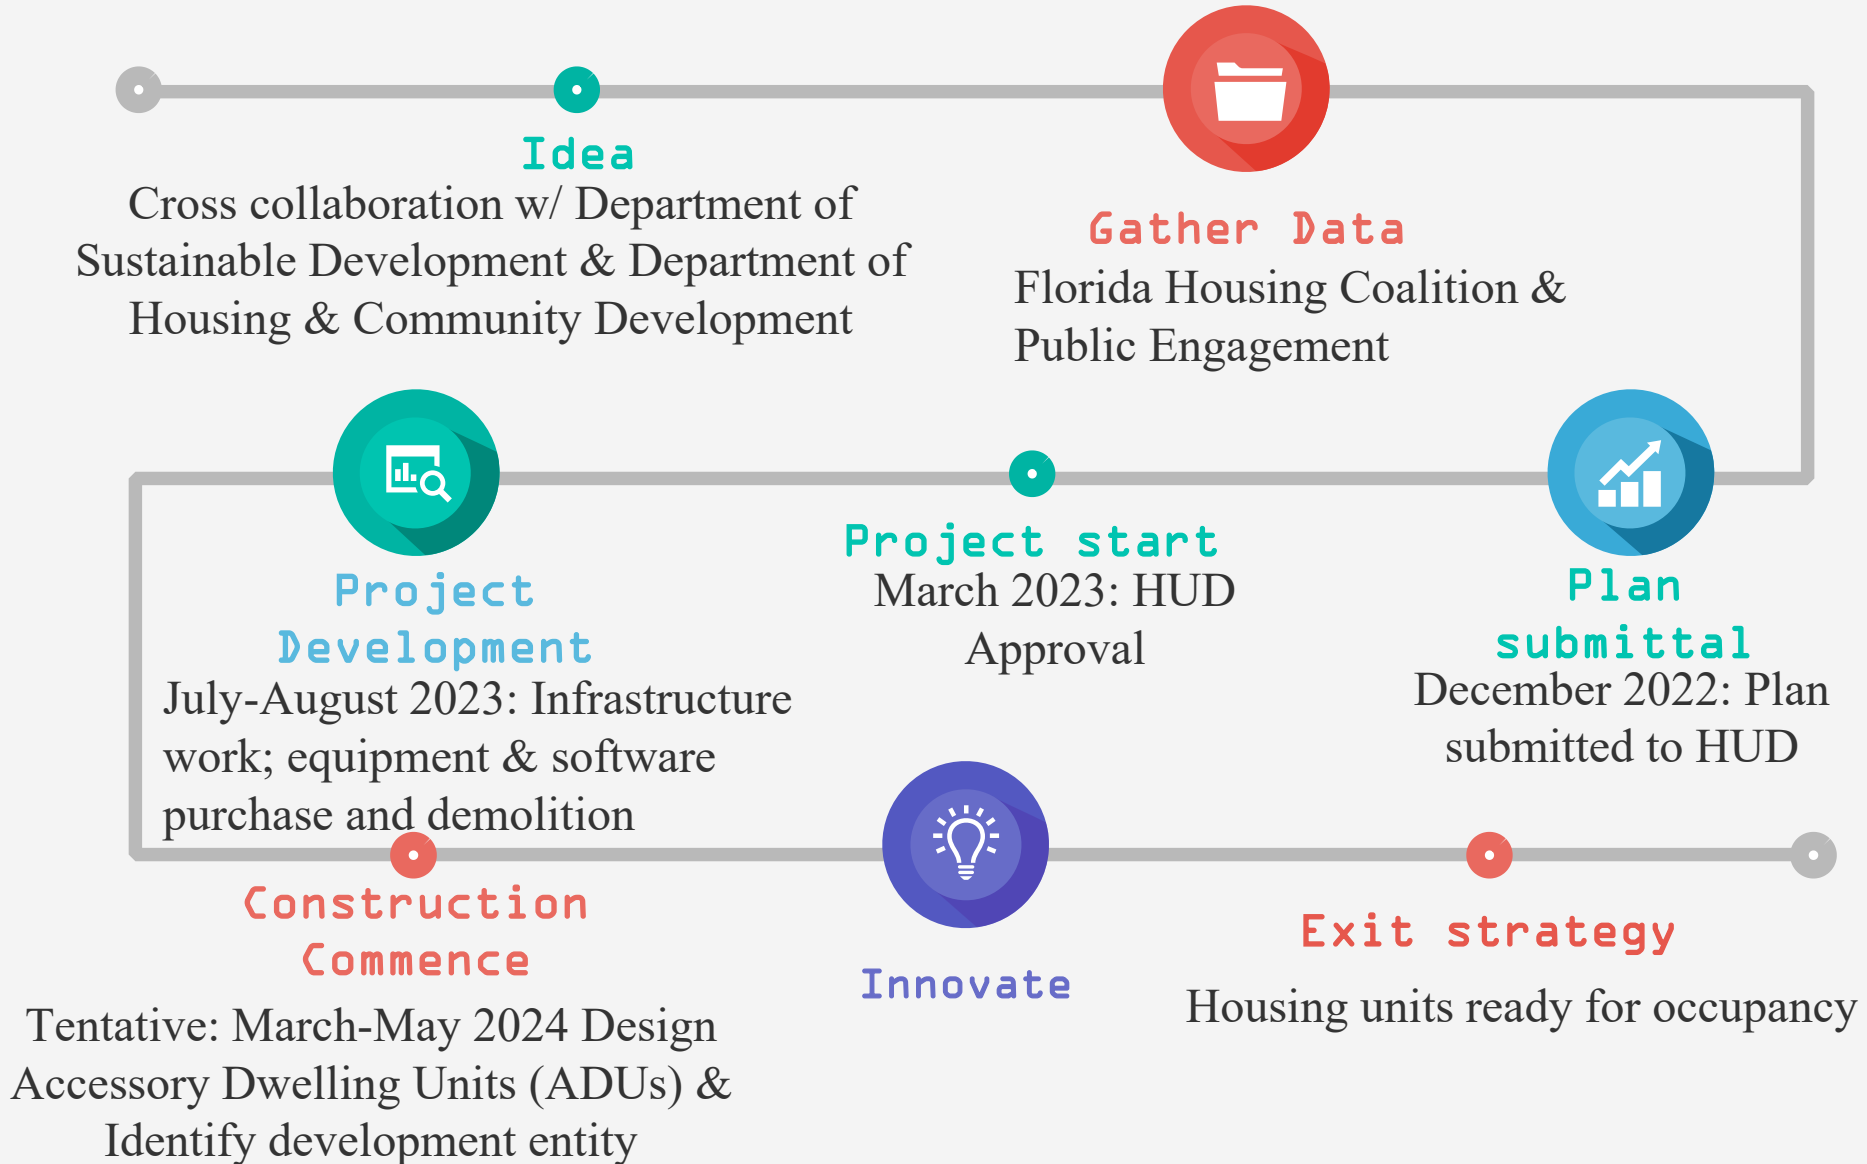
Idea
Cross collaboration w/ Department of Sustainable Development & Department of Housing & Community Development

Gather Data
Florida Housing Coalition & Public Engagement

Project Development
July-August 2023: Infrastructure work; equipment & software purchase and demolition

Project start
March 2023: HUD Approval

Plan submittal
December 2022: Plan submitted to HUD

Construction Commence
Tentative: March-May 2024 Design Accessory Dwelling Units (ADUs) & Identify development entity

Innovate

Exit strategy
Housing units ready for occupancy